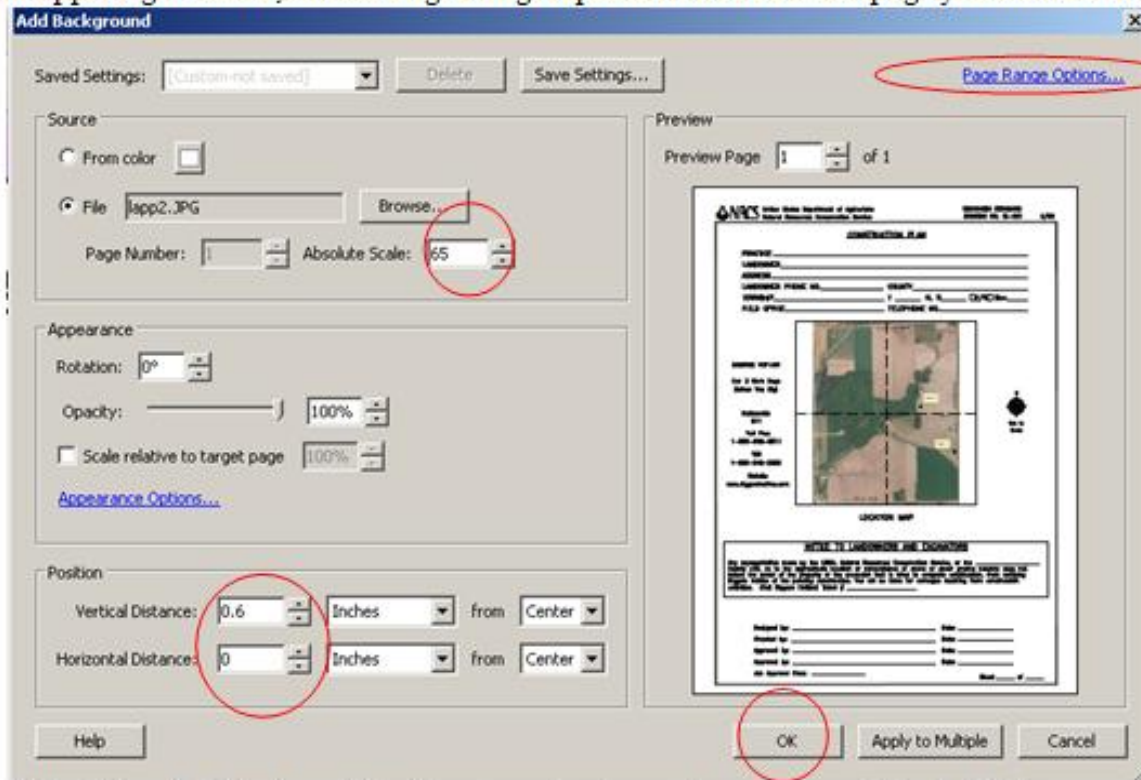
Add Background

Saved Settings: [Custom-not saved] Delete Save Settings...

Page Range Options...

Source

From color

File lapp2.JPG Browse...

Page Number: 1 Absolute Scale: 65

Appearance

Rotation: 0°

Opacity: 100%

Scale relative to target page 100%

Appearance Options...

Position

Vertical Distance: 0.6 Inches from Center

Horizontal Distance: 0 Inches from Center

Preview

Preview Page 1 of 1

NRCS

CONSTRUCTION PLAN

LOCATION MAP

NOTICE TO LANDOWNERS AND EXCAVATORS

Help OK Apply to Multiple Cancel